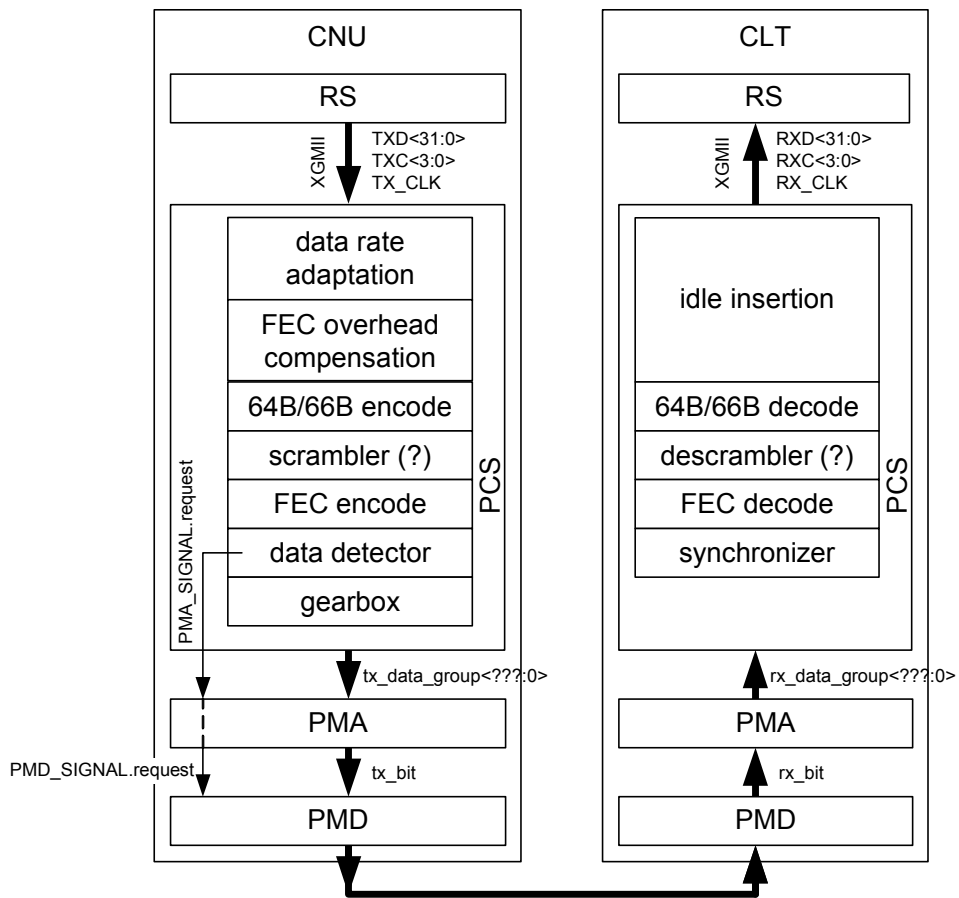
CNU

RS

XGMII

TXD<31:0>
TXC<3:0>
TX_CLK

data rate adaptation

FEC overhead compensation

64B/66B encode

scrambler (?)

FEC encode

data detector

gearbox

PCS

PMA_SIGNAL.request

tx_data_group<???:0>

PMA

PMD_SIGNAL.request

tx_bit

PMD

CLT

RS

XGMII

RXD<31:0>
RXC<3:0>
RX_CLK

idle insertion

64B/66B decode

descrambler (?)

FEC decode

synchronizer

PCS

rx_data_group<???:0>

PMA

rx_bit

PMD